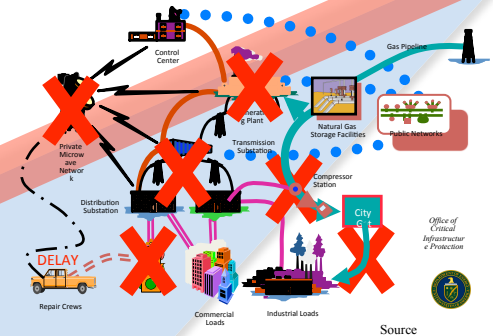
Control Center

Gas Pipeline

Generatin g Plant

Natural Gas Storage Facilities

Public Networks

Private Microw ave Networ k

Transmission Substation

Compressor Station

Distribution Substation

City Gat

Office of Critical Infrastructur e Protection

DELAY

Repair Crews

Commercial Loads

Industrial Loads

Source